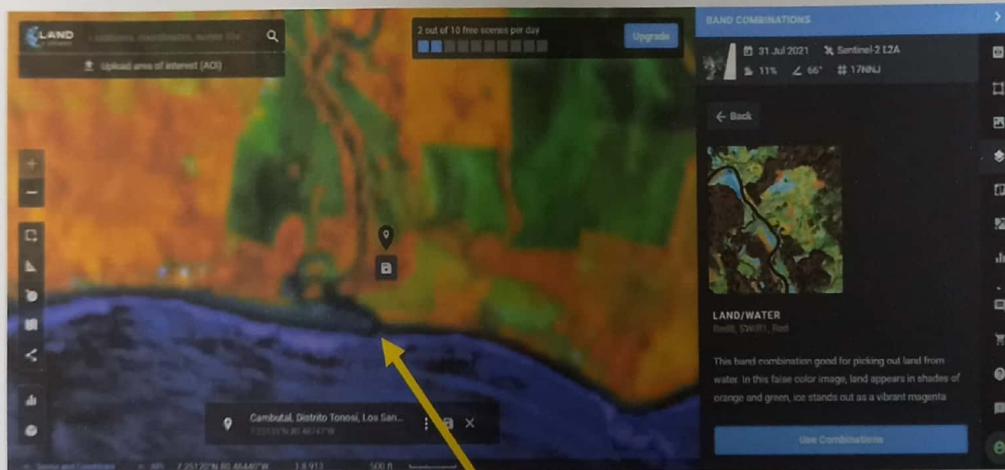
LAND

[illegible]

Upload area of interest (AOI)

2 out of 10 free scenes per day

Upgrade

BAND COMBINATIONS

31 Jul 2021

Sentinel-2 L2A

11%

66°

17NNJ

Back

LAND/WATER

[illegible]

This band combination good for picking out land from water. In this false color image, land appears in shades of orange and green, ice stands out as a vibrant magenta

Use Combinations

Cambutal, Distrito Tonosi, Los San...

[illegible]

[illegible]

7.25120°N 80.48440°W

500 ft